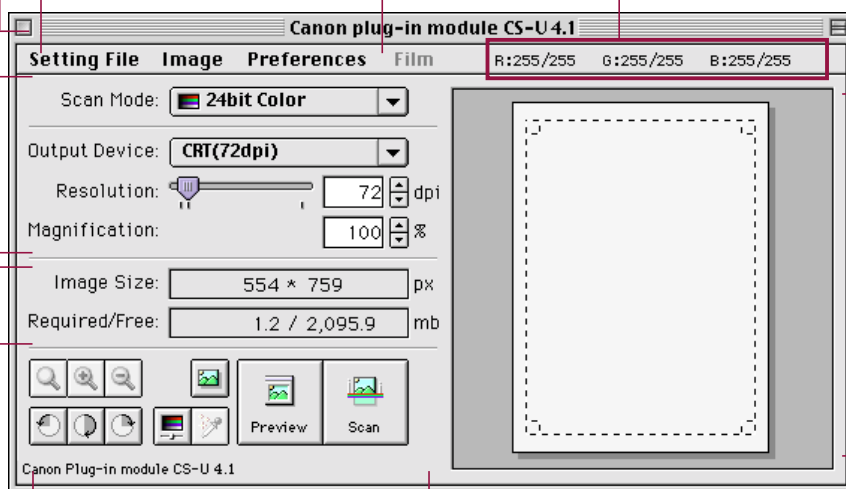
Canon plug-in module CS-U 4.1

Setting File Image Preferences Film

R:255/255 G:255/255 B:255/255

Scan Mode: 24bit Color

Output Device: CRT(72dpi)

Resolution: 72 dpi

Magnification: 100 %

Image Size: 554 * 759 px

Required/Free: 1.2 / 2,095.9 mb

Preview

Scan

Canon Plug-in module CS-U 4.1